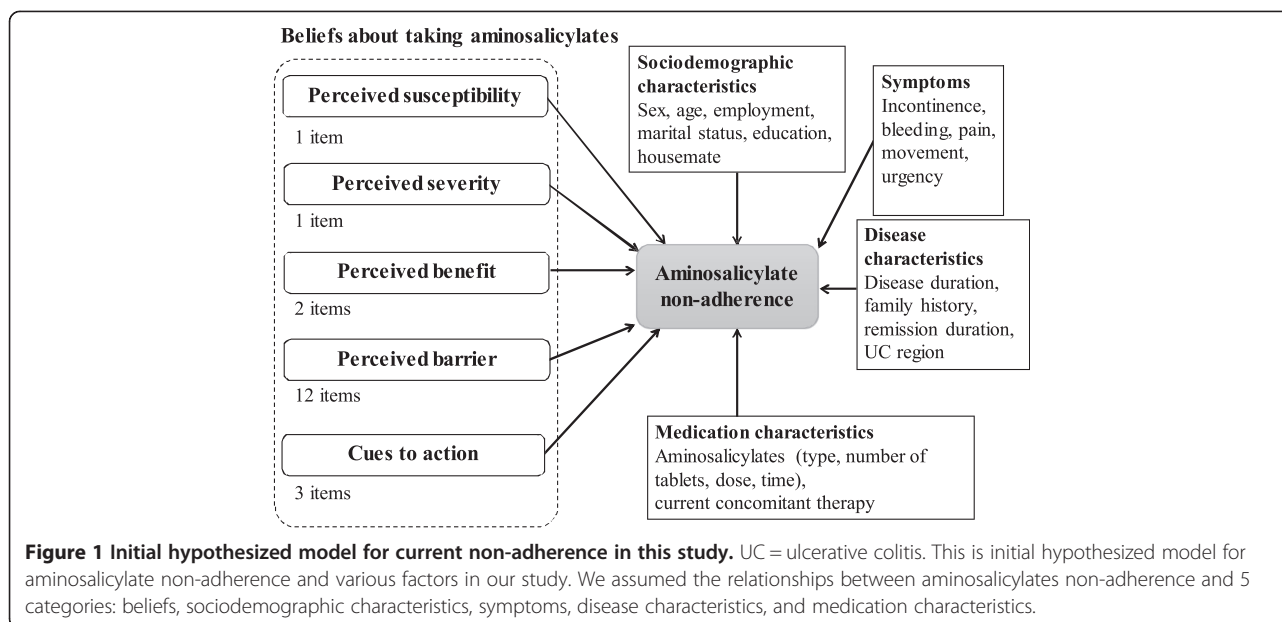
Beliefs about taking aminosalicylates

Perceived susceptibility

1 item

Perceived severity

1 item

Perceived benefit

2 items

Perceived barrier

12 items

Cues to action

3 items

Sociodemographic characteristics
Sex, age, employment, marital status, education, housemate

Symptoms
Incontinence, bleeding, pain, movement, urgency

Aminosalicylate non-adherence

Disease characteristics
Disease duration, family history, remission duration, UC region

Medication characteristics
Aminosalicylates (type, number of tablets, dose, time), current concomitant therapy

**Figure 1 Initial hypothesized model for current non-adherence in this study.** UC = ulcerative colitis. This is initial hypothesized model for aminosalicylate non-adherence and various factors in our study. We assumed the relationships between aminosalicylates non-adherence and 5 categories: beliefs, sociodemographic characteristics, symptoms, disease characteristics, and medication characteristics.